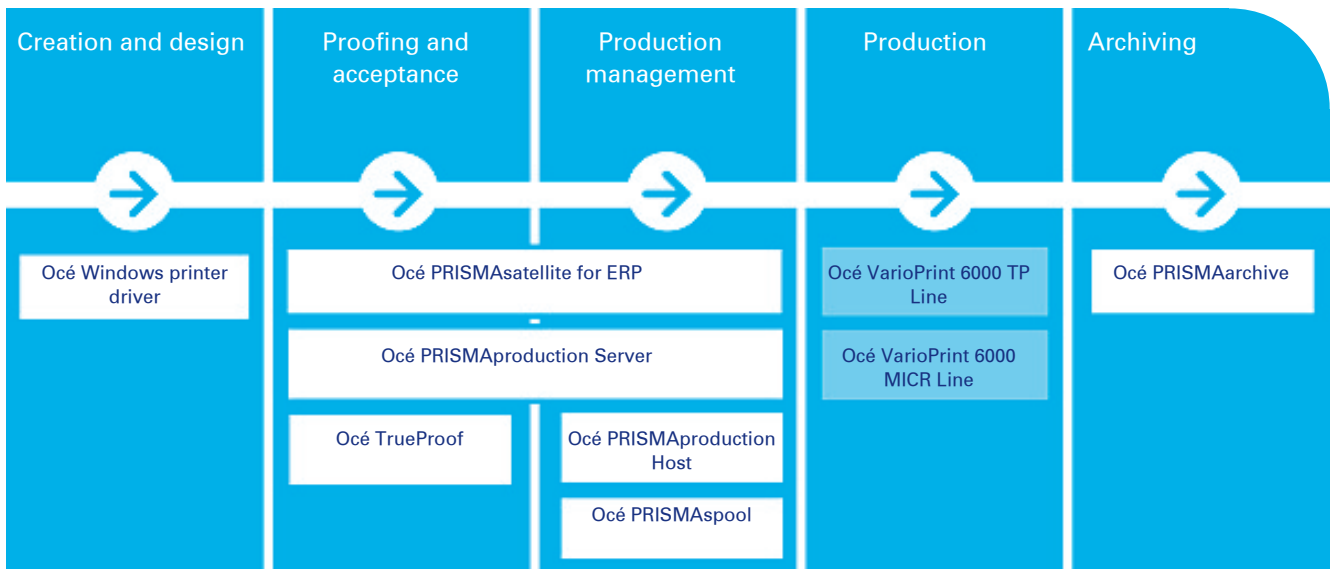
Creation and design

Proofing and acceptance

Production management

Production

Archiving

Océ Windows printer driver

Océ PRISMAsatellite for ERP

Océ PRISMAproduction Server

Océ TrueProof

Océ PRISMAproduction Host

Océ PRISMAspool

Océ VarioPrint 6000 TP Line

Océ VarioPrint 6000 MICR Line

Océ PRISMAarchive